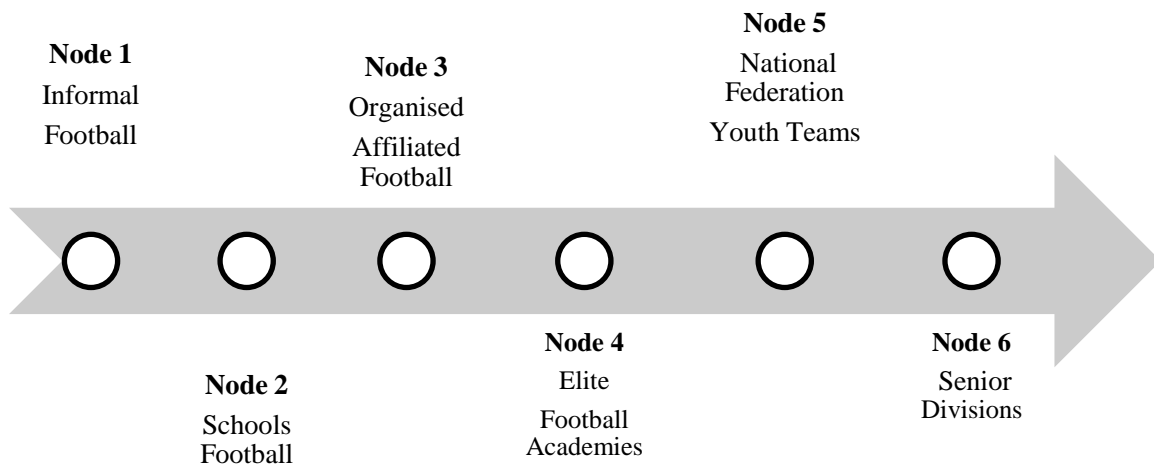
**Node 1**
Informal Football

**Node 3**
Organised Affiliated Football

**Node 5**
National Federation Youth Teams

**Node 2**
Schools Football

**Node 4**
Elite Football Academies

**Node 6**
Senior Divisions